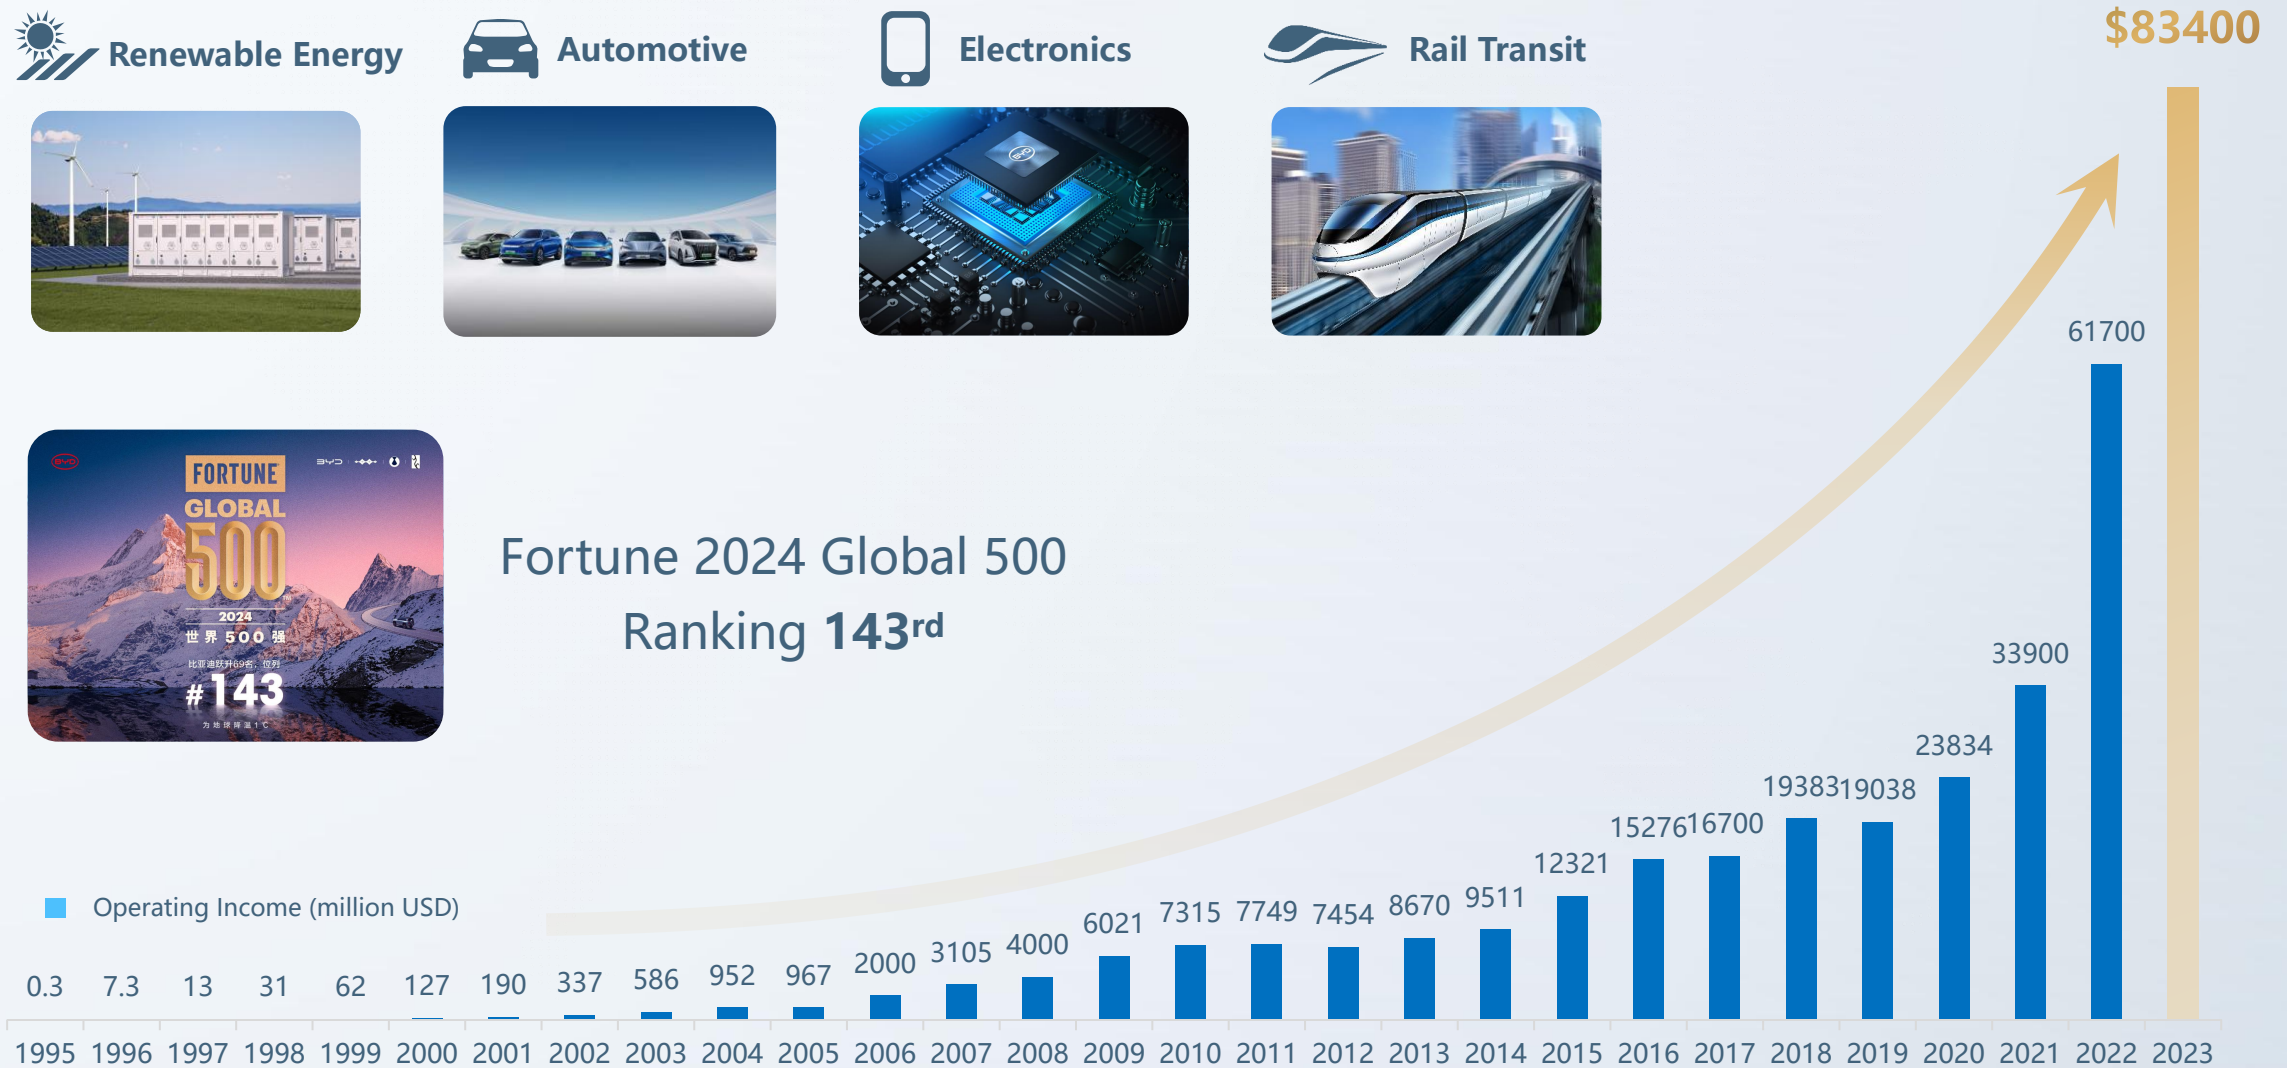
Renewable Energy

Automotive

Electronics

Rail Transit

$83400

FORTUNE GLOBAL 500 2024 世界500强 #143

Fortune 2024 Global 500
Ranking 143rd

Operating Income (million USD)

| 1995 | 1996 | 1997 | 1998 | 1999 | 2000 | 2001 | 2002 | 2003 | 2004 | 2005 | 2006 | 2007 | 2008 | 2009 | 2010 | 2011 | 2012 | 2013 | 2014 | 2015 | 2016 | 2017 | 2018 | 2019 | 2020 | 2021 | 2022 | 2023 |
|---|---|---|---|---|---|---|---|---|---|---|---|---|---|---|---|---|---|---|---|---|---|---|---|---|---|---|---|---|
| 0.3 | 7.3 | 13 | 31 | 62 | 127 | 190 | 337 | 586 | 952 | 967 | 2000 | 3105 | 4000 | 6021 | 7315 | 7749 | 7454 | 8670 | 9511 | 12321 | 15276 | 16700 | 19383 | 19038 | 23834 | 33900 | 61700 | $83400 |